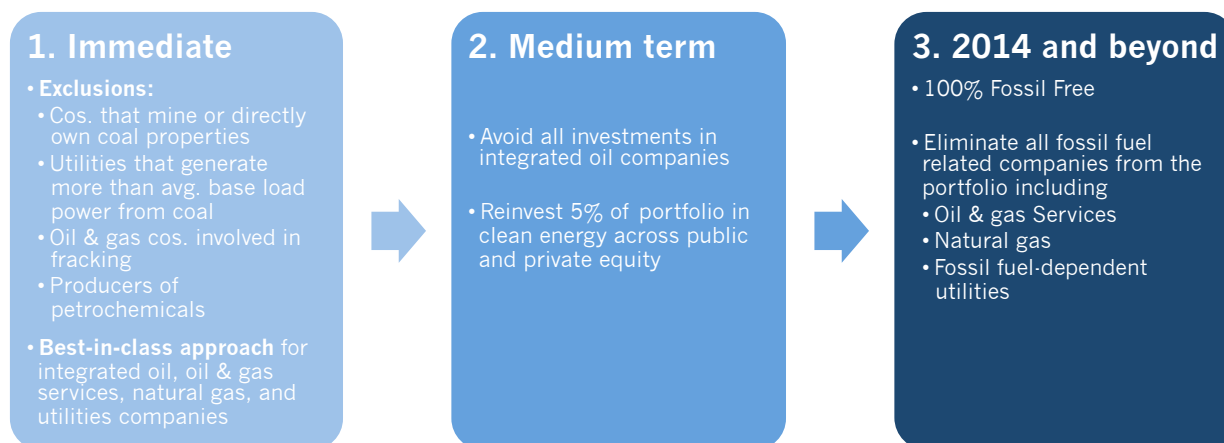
1. Immediate

• Exclusions:
• Cos. that mine or directly own coal properties
• Utilities that generate more than avg. base load power from coal
• Oil & gas cos. involved in fracking
• Producers of petrochemicals

• Best-in-class approach for integrated oil, oil & gas services, natural gas, and utilities companies

2. Medium term

• Avoid all investments in integrated oil companies

• Reinvest 5% of portfolio in clean energy across public and private equity

3. 2014 and beyond

• 100% Fossil Free

• Eliminate all fossil fuel related companies from the portfolio including
• Oil & gas Services
• Natural gas
• Fossil fuel-dependent utilities